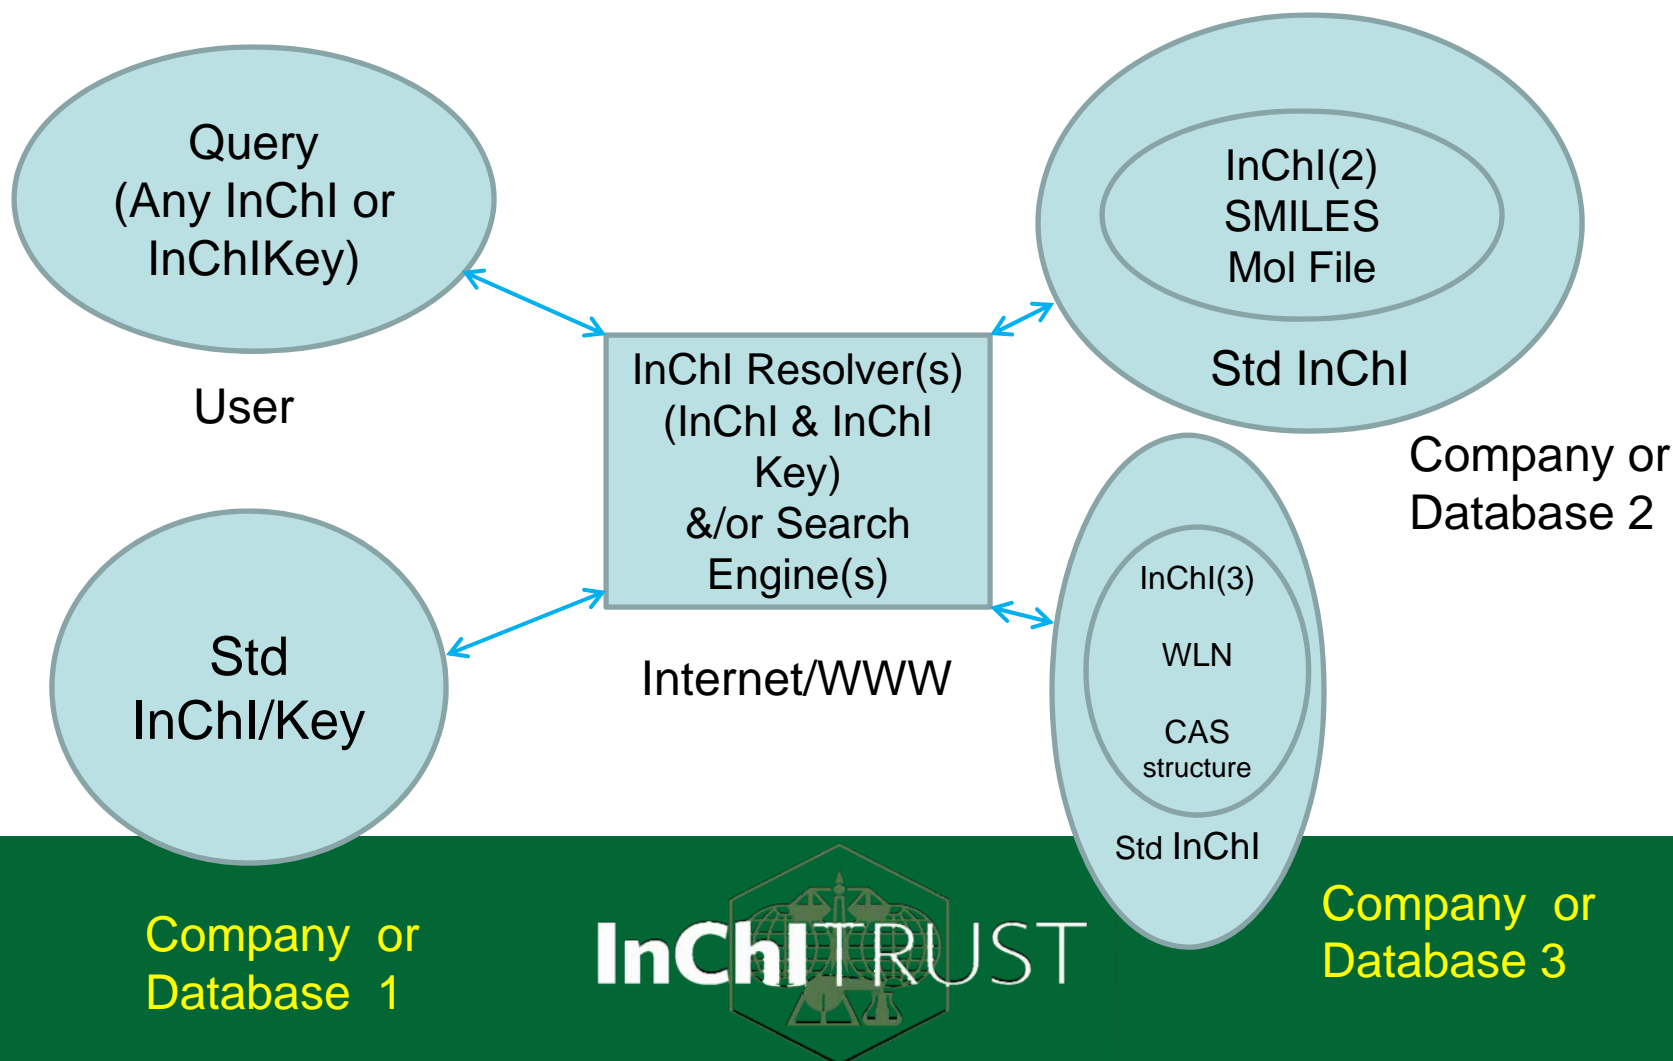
Query
(Any InChI or InChIKey)

User

InChI(2)
SMILES
Mol File

Std InChI

Company or Database 2

InChI Resolver(s)
(InChI & InChI Key)
&/or Search Engine(s)

Internet/WWW

Std InChI/Key

InChI(3)

WLN

CAS structure

Std InChI

Company or Database 1

InChI TRUST

Company or Database 3